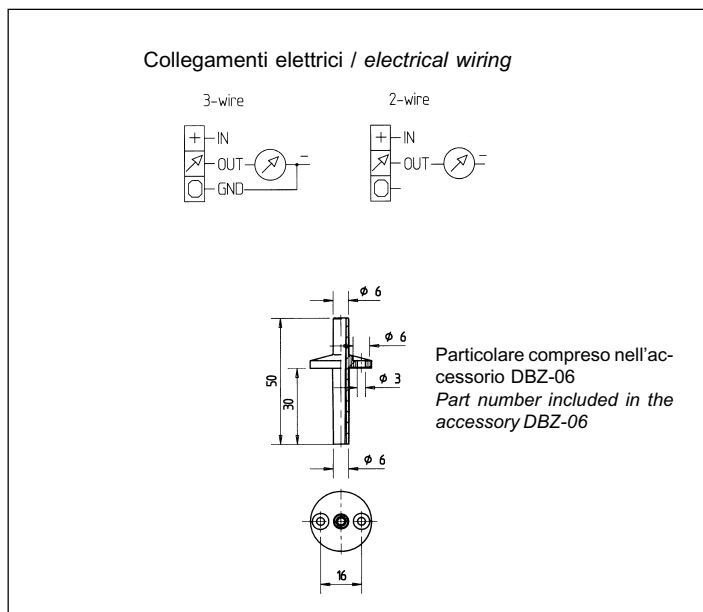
Collegamenti elettrici / *electrical wiring*

3-wire

+ IN
OUT
GND
−

2-wire

+ IN
OUT
−
−

ϕ 6
ϕ 6
ϕ 3
50
30
ϕ 6
16

Particolare compreso nell'accessorio DBZ-06
*Part number included in the accessory DBZ-06*